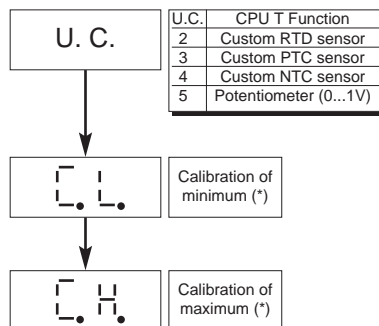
U. C.

| U.C. | CPU T Function |
|---|---|
| 2 | Custom RTD sensor |
| 3 | Custom PTC sensor |
| 4 | Custom NTC sensor |
| 5 | Potentiometer (0...1V) |

C. L.

Calibration of minimum (*)

C. H.

Calibration of maximum (*)